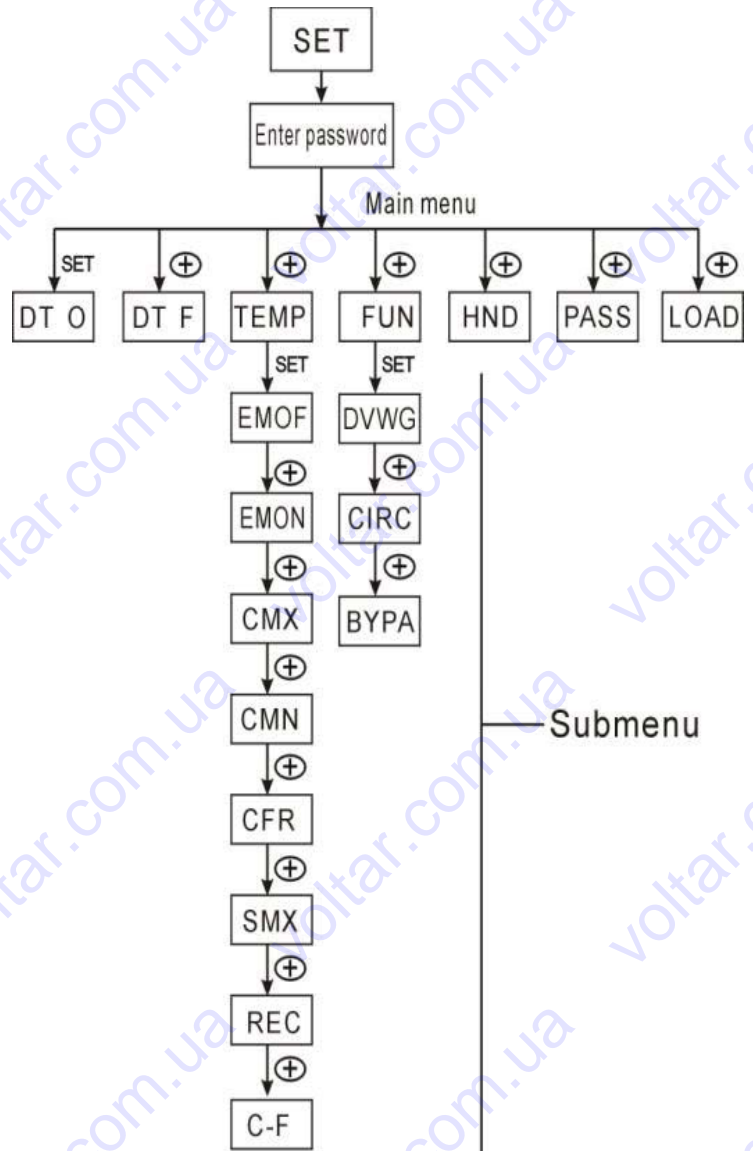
SET

Enter password

Main menu

SET
DT O

$\oplus$
DT F

$\oplus$
TEMP

SET
EMOF

$\oplus$
EMON

$\oplus$
CMX

$\oplus$
CMN

$\oplus$
CFR

$\oplus$
SMX

$\oplus$
REC

$\oplus$
C-F

$\oplus$
FUN

SET
DVWG

$\oplus$
CIRC

$\oplus$
BYPA

$\oplus$
HND

$\oplus$
PASS

$\oplus$
LOAD

Submenu